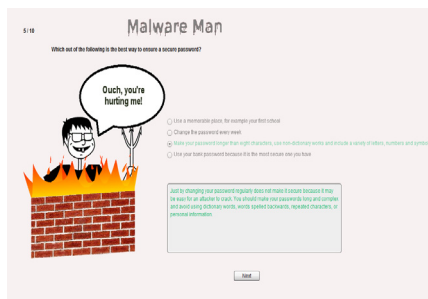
5 / 18

Malware Man

Which out of the following is the best way to ensure a secure password?

Ouch, you're hurting me!

Use a memorable place, for example your first school

Change the password every week

Make your password longer than eight characters, use non-dictionary words and include a variety of letters, numbers and symbo

Use your bank password because it is the most secure one you have

Just by changing your password regularly does not make it secure because it may be easy for an attacker to crack. You should make your passwords long and complex and avoid using dictionary words, words spelled backwards, repeated characters, or personal information.

Next